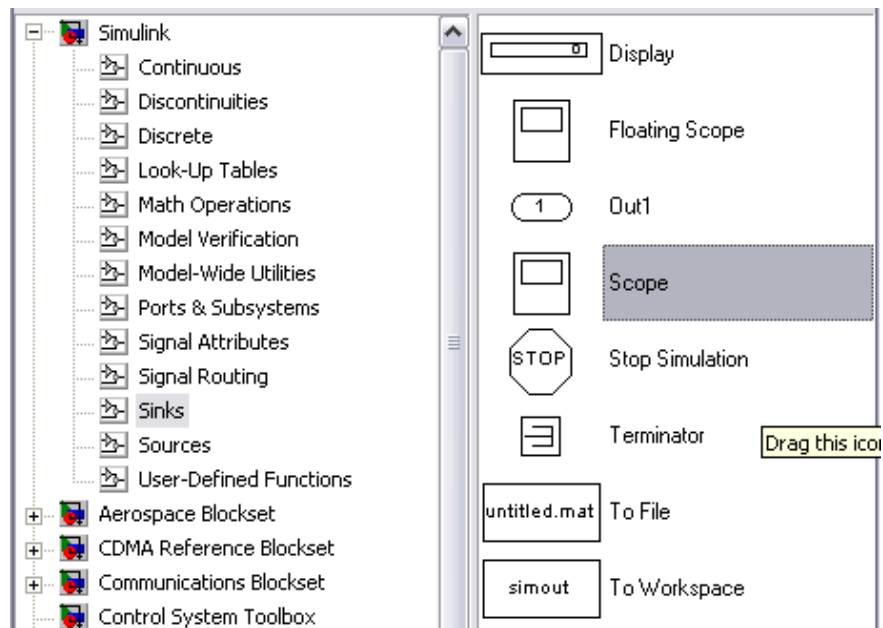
Simulink
Continuous
Discontinuities
Discrete
Look-Up Tables
Math Operations
Model Verification
Model-Wide Utilities
Ports & Subsystems
Signal Attributes
Signal Routing
Sinks
Sources
User-Defined Functions
Aerospace Blockset
CDMA Reference Blockset
Communications Blockset
Control System Toolbox

0
Display
Floating Scope
1
Out1
Scope
STOP
Stop Simulation
Terminator
Drag this ico
untitled.mat
To File
simout
To Workspace